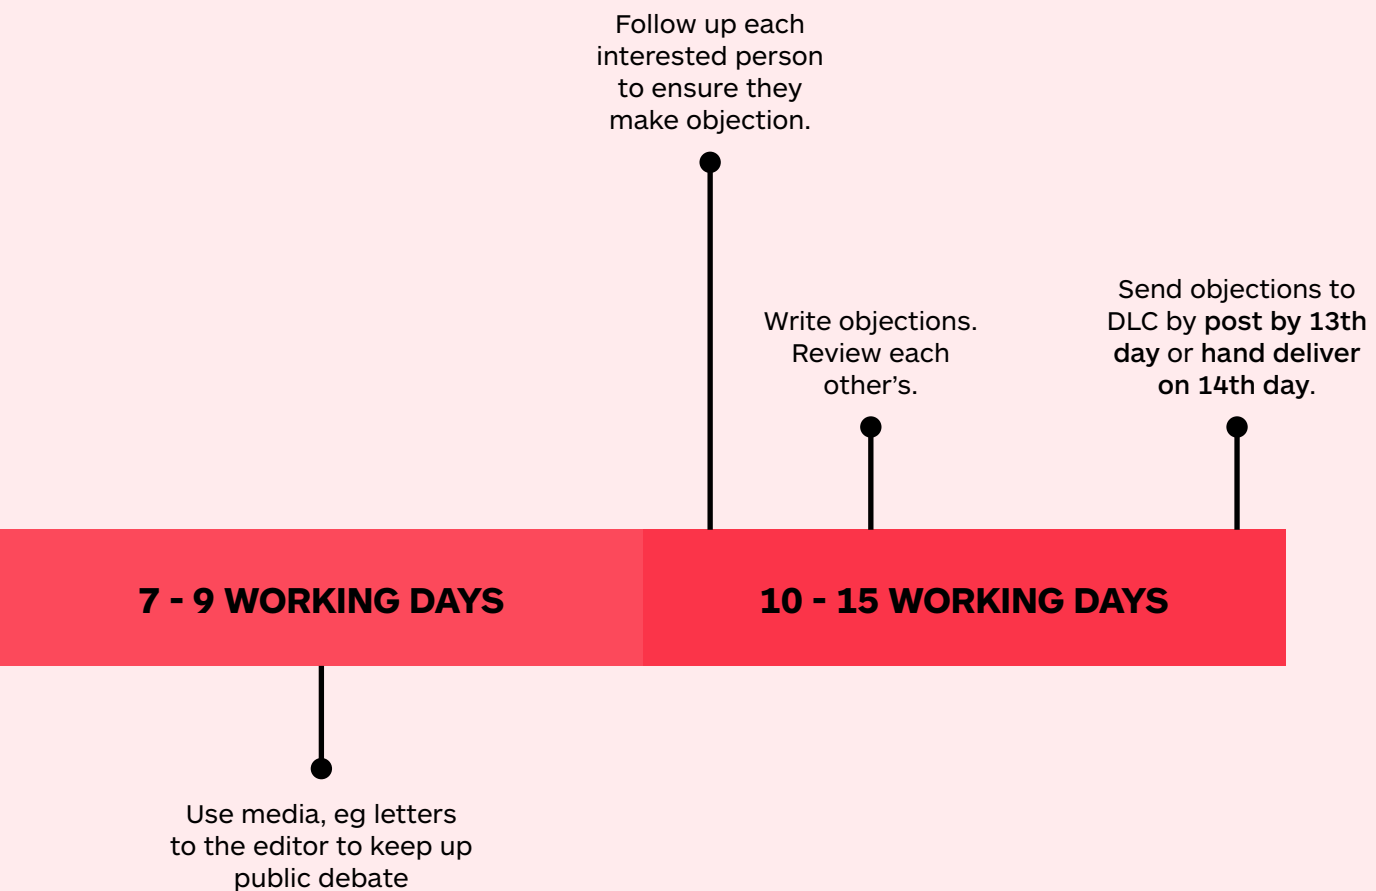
Follow up each interested person to ensure they make objection.

Write objections. Review each other's.

Send objections to DLC by post by 13th day or hand deliver on 14th day.

7 - 9 WORKING DAYS

10 - 15 WORKING DAYS

Use media, eg letters to the editor to keep up public debate